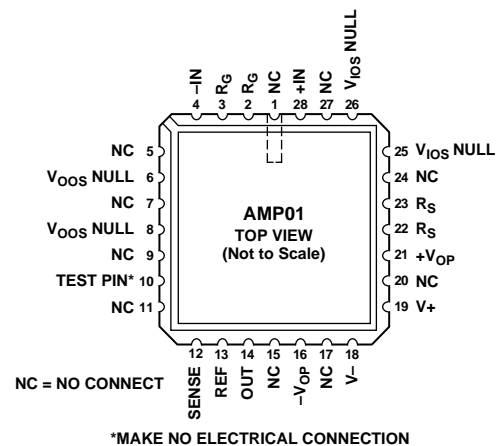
–IN 4
$R_G$ 3
$R_G$ 2
NC 1
+IN 28
NC 27
$V_{IOS}$ NULL 26

NC 5
$V_{OOS}$ NULL 6
NC 7
$V_{OOS}$ NULL 8
NC 9
TEST PIN* 10
NC 11

25 $V_{IOS}$ NULL
24 NC
23 $R_S$
22 $R_S$
21 $+V_{OP}$
20 NC
19 V+

AMP01
TOP VIEW
(Not to Scale)

12 SENSE
13 REF
14 OUT
15 NC
16 $-V_{OP}$
17 NC
18 V–

NC = NO CONNECT

*MAKE NO ELECTRICAL CONNECTION